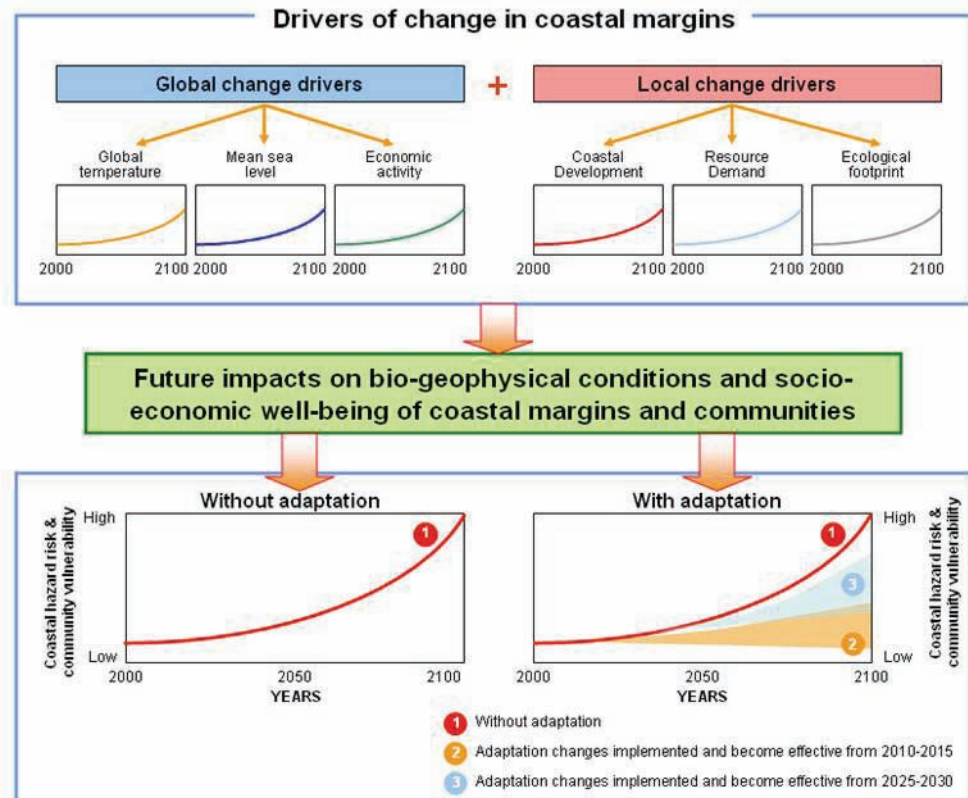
Drivers of change in coastal margins

Global change drivers

+

Local change drivers

Global temperature

Mean sea level

Economic activity

Coastal Development

Resource Demand

Ecological footprint

2000 2100 2000 2100 2000 2100

2000 2100 2000 2100 2000 2100

Future impacts on bio-geophysical conditions and socio-economic well-being of coastal margins and communities

Without adaptation

High

Coastal hazard risk & community vulnerability

Low

1

2000 2050 2100

YEARS

With adaptation

High

Coastal hazard risk & community vulnerability

Low

1

3

2

2000 2050 2100

YEARS

1 Without adaptation

2 Adaptation changes implemented and become effective from 2010-2015

3 Adaptation changes implemented and become effective from 2025-2030